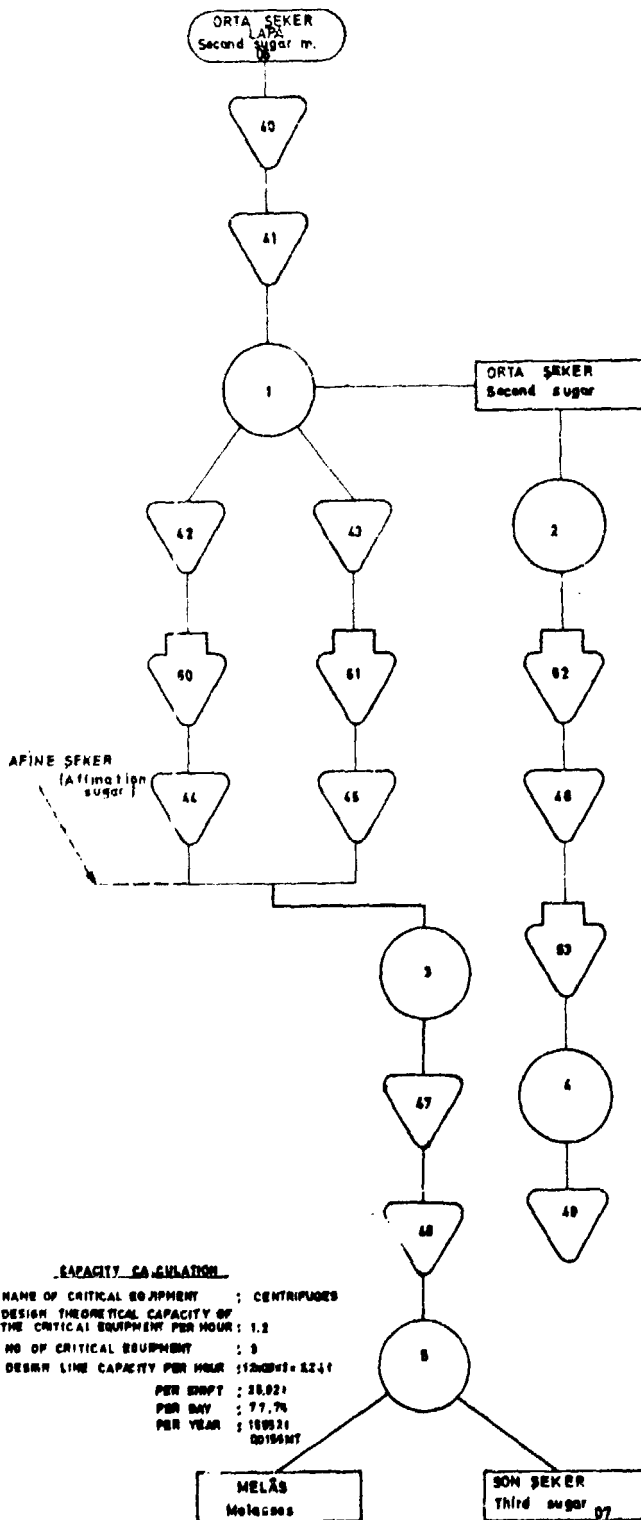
ORTA ŞEKER LAPA
Second sugar m.
06

40

41

1

ORTA ŞEKER
Second sugar

42

43

2

60

61

62

AFİNE ŞEKER
(Affination sugar)

44

45

46

63

3

4

47

49

48

CAPACITY CALCULATION

NAME OF CRITICAL EQUIPMENT : CENTRIFUGES
DESIGN THEORETICAL CAPACITY OF THE CRITICAL EQUIPMENT PER HOUR : 1.2
NO OF CRITICAL EQUIPMENT : 3
DESIGN LINE CAPACITY PER HOUR : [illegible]
PER SHIFT : 28.82
PER DAY : 77.76
PER YEAR : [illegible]

5

MELÂS
Molasses

SON ŞEKER
Third sugar 07